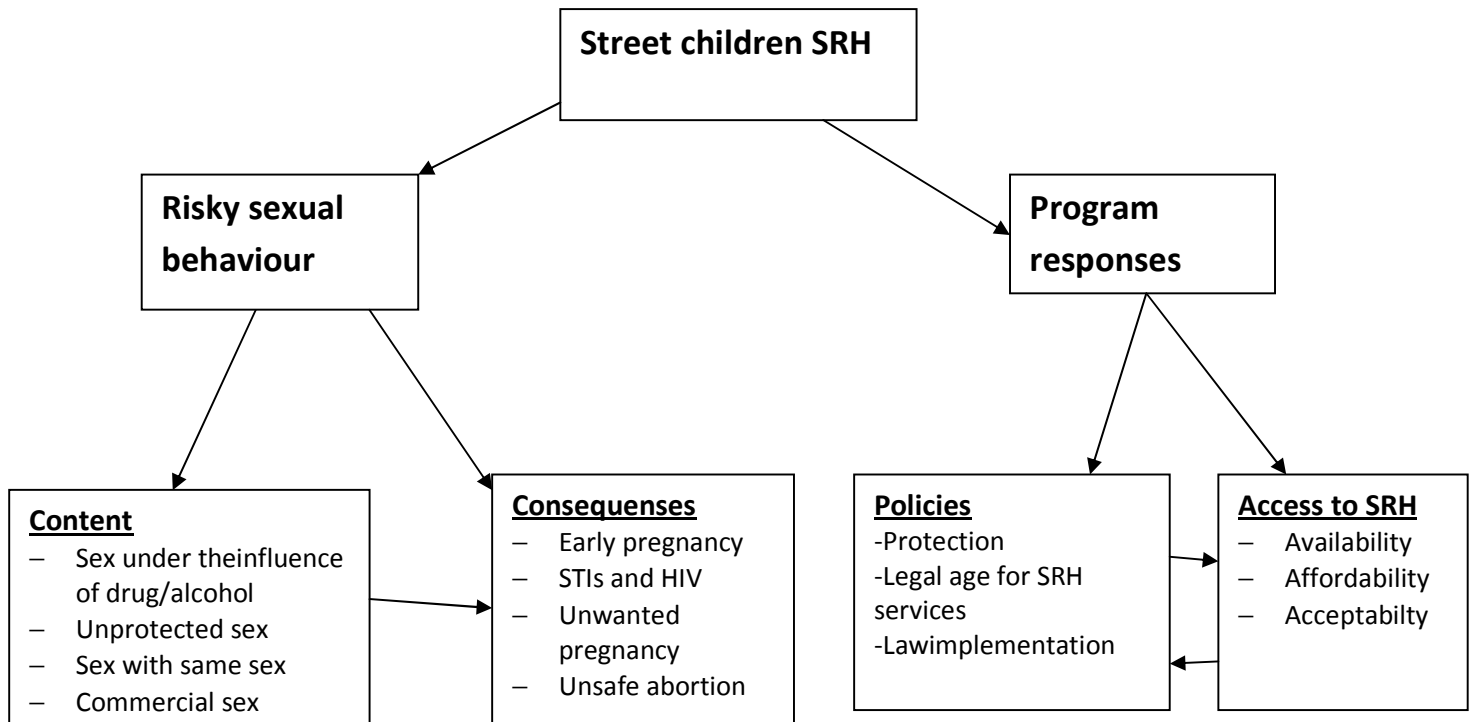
Street children SRH

Risky sexual behaviour

Program responses

Content
– Sex under theinfluence of drug/alcohol
– Unprotected sex
– Sex with same sex
– Commercial sex

Consequenses
– Early pregnancy
– STIs and HIV
– Unwanted pregnancy
– Unsafe abortion

Policies
-Protection
-Legal age for SRH services
-Lawimplementation

Access to SRH
– Availability
– Affordability
– Acceptabilty